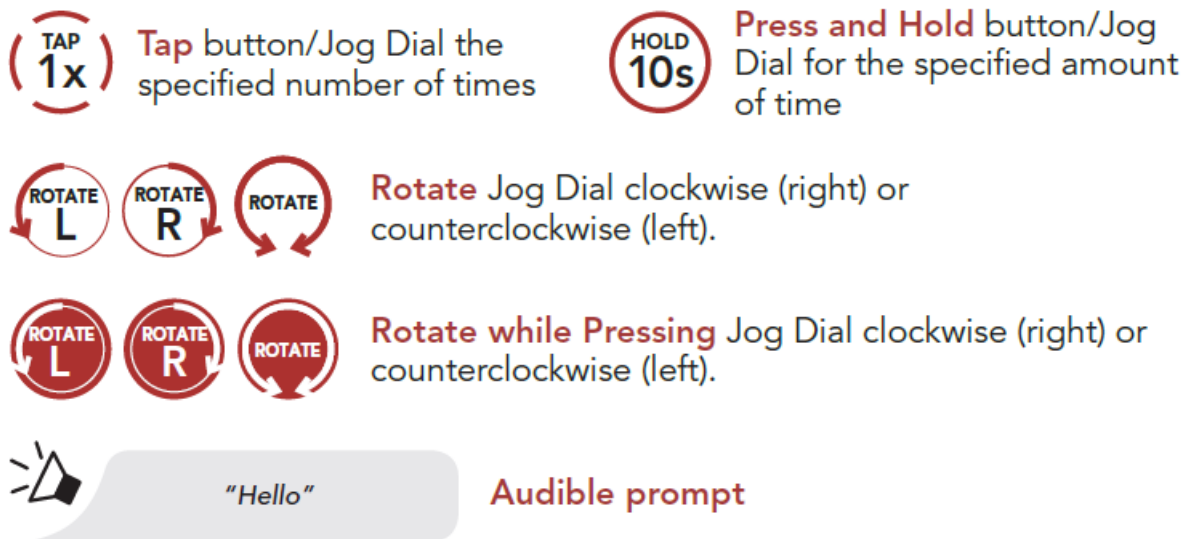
TAP 1x Tap button/Jog Dial the specified number of times

HOLD 10s Press and Hold button/Jog Dial for the specified amount of time

ROTATE L ROTATE R ROTATE Rotate Jog Dial clockwise (right) or counterclockwise (left).

ROTATE L ROTATE R ROTATE Rotate while Pressing Jog Dial clockwise (right) or counterclockwise (left).

"Hello" Audible prompt